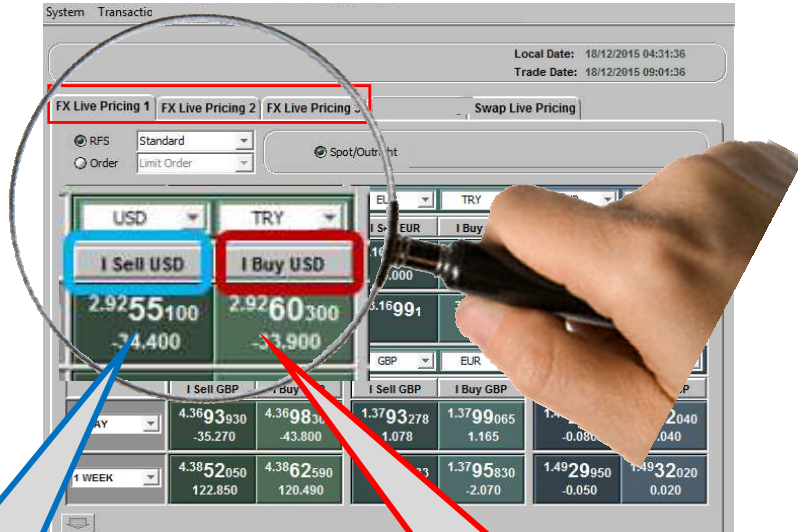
System Transactio

Local Date: 18/12/2015 04:31:36
Trade Date: 18/12/2015 09:01:36

FX Live Pricing 1 FX Live Pricing 2 FX Live Pricing 3 Swap Live Pricing

RFS Standard
Order Limit Order

Spot/Outright

USD TRY
I Sell USD I Buy USD
2.92 55 100 2.92 60 300
-34.400 -33.900

EUR TRY
I Sell EUR I Buy
.000
3.169 9 1

GBP EUR
I Sell GBP I Buy GBP I Sell GBP I Buy GBP
AY
4.36 93 930 4.36 98 30 1.37 93 278 1.37 99 065 2 040
-35.270 -43.800 1.078 1.165 -0.08 040
1 WEEK
4.38 52 050 4.38 62 590 1.37 95 830 1.49 29 950 1.49 32 020
122.850 120.490 -2.070 -0.050 0.020